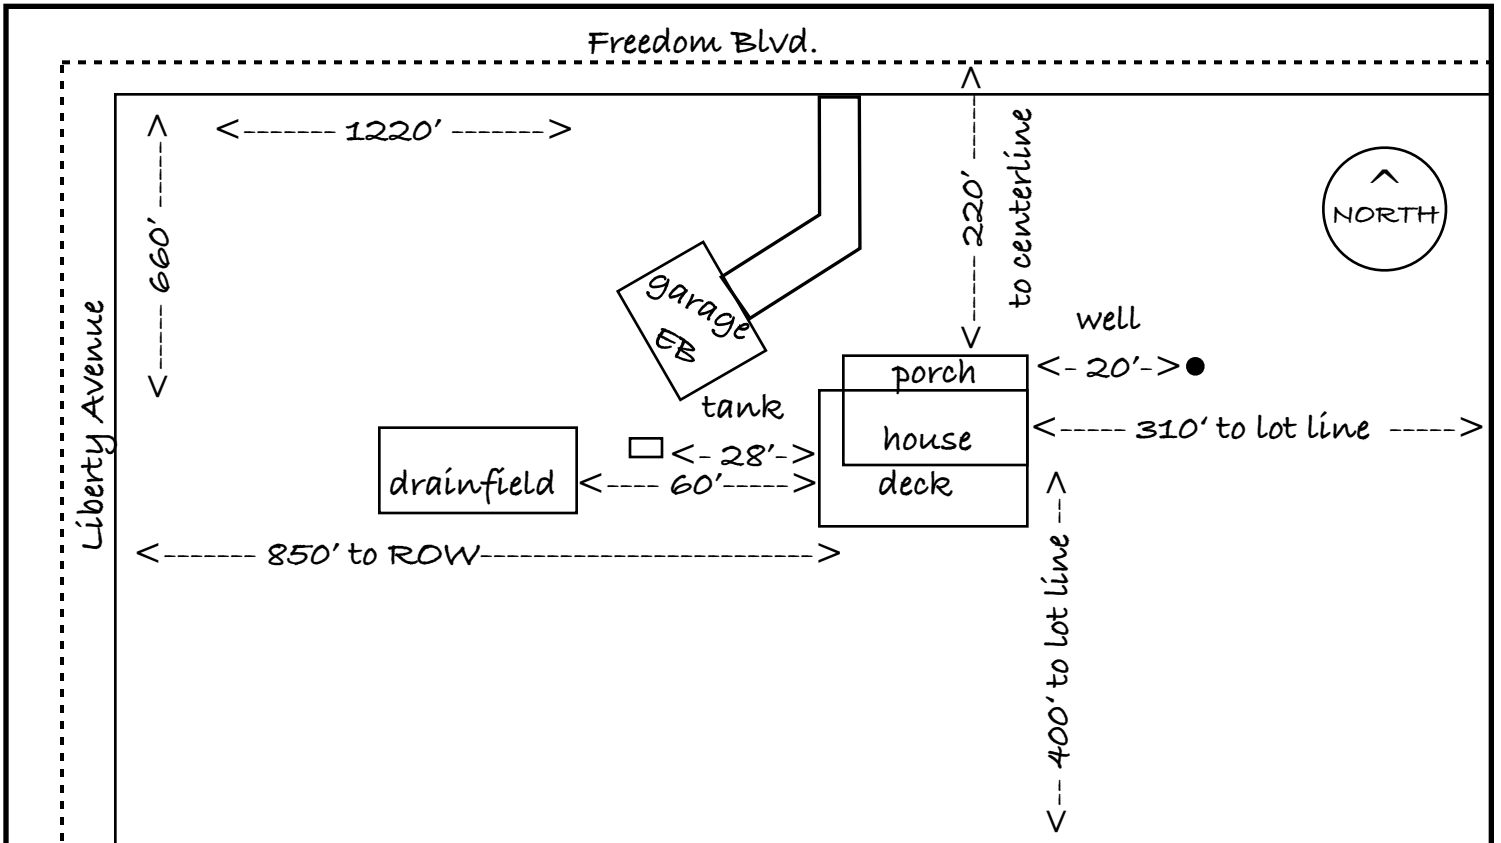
Freedom Blvd.

<------ 1220' ------>

660'

220' to centerline

NORTH

Liberty Avenue

garage
EB

well

porch

<- 20'->

tank

house

<----- 310' to lot line ----->

<- 28'->

drainfield

<---- 60'---->

deck

<------ 850' to ROW----------------------->

400' to lot line